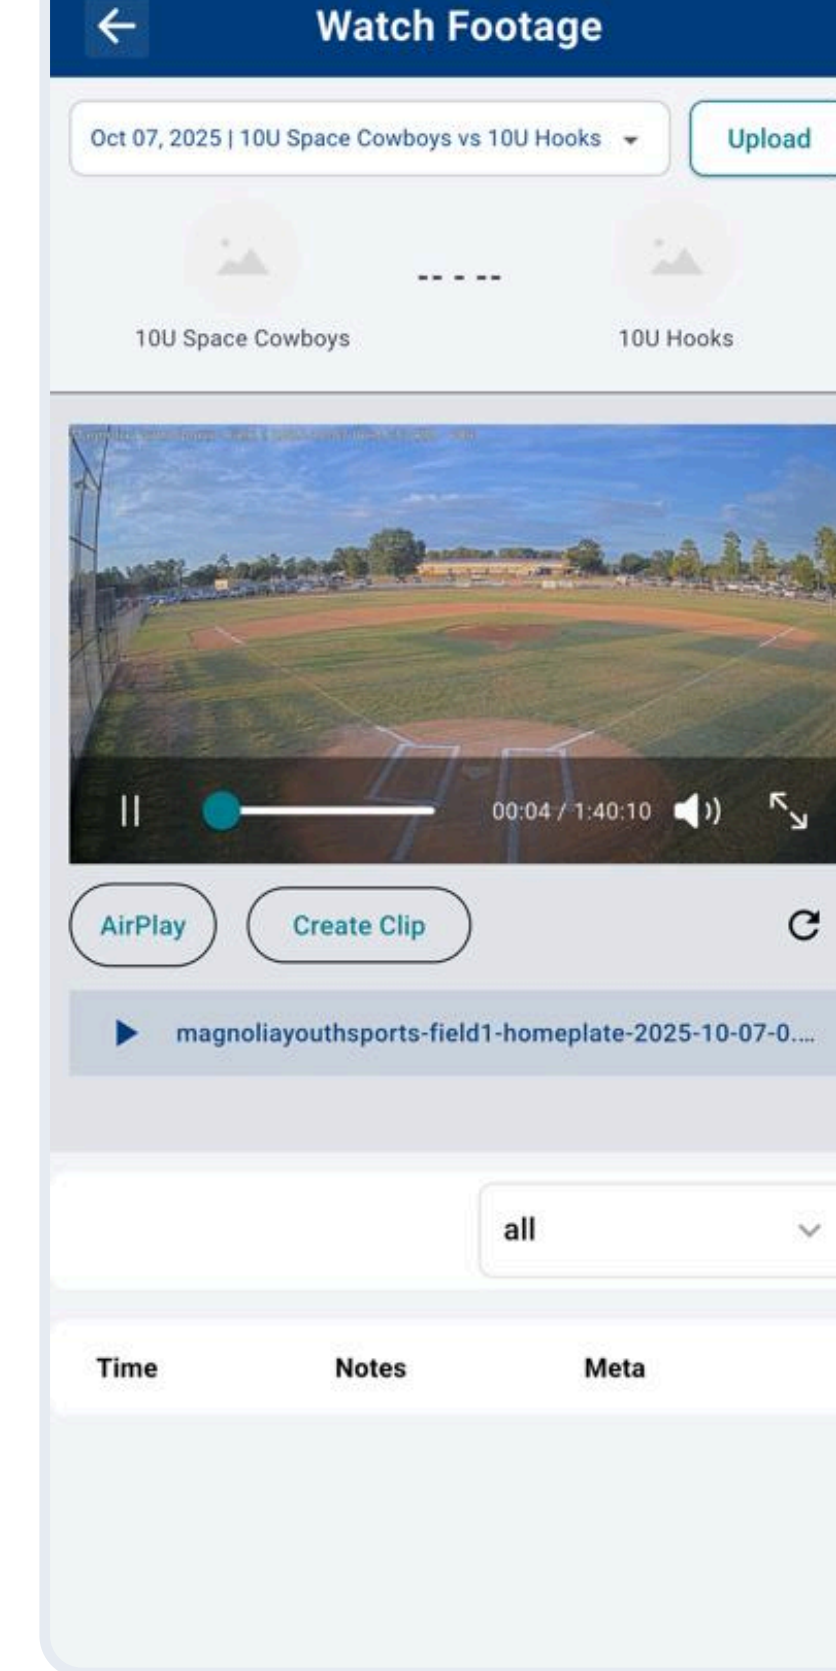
Watch Footage

Oct 07, 2025 | 10U Space Cowboys vs 10U Hooks

Upload

-- - --

10U Space Cowboys

10U Hooks

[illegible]

00:04 / 1:40:10

AirPlay

Create Clip

magnoliayouthsports-field1-homeplate-2025-10-07-0....

all

| Time | Notes | Meta |
|---|---|---|